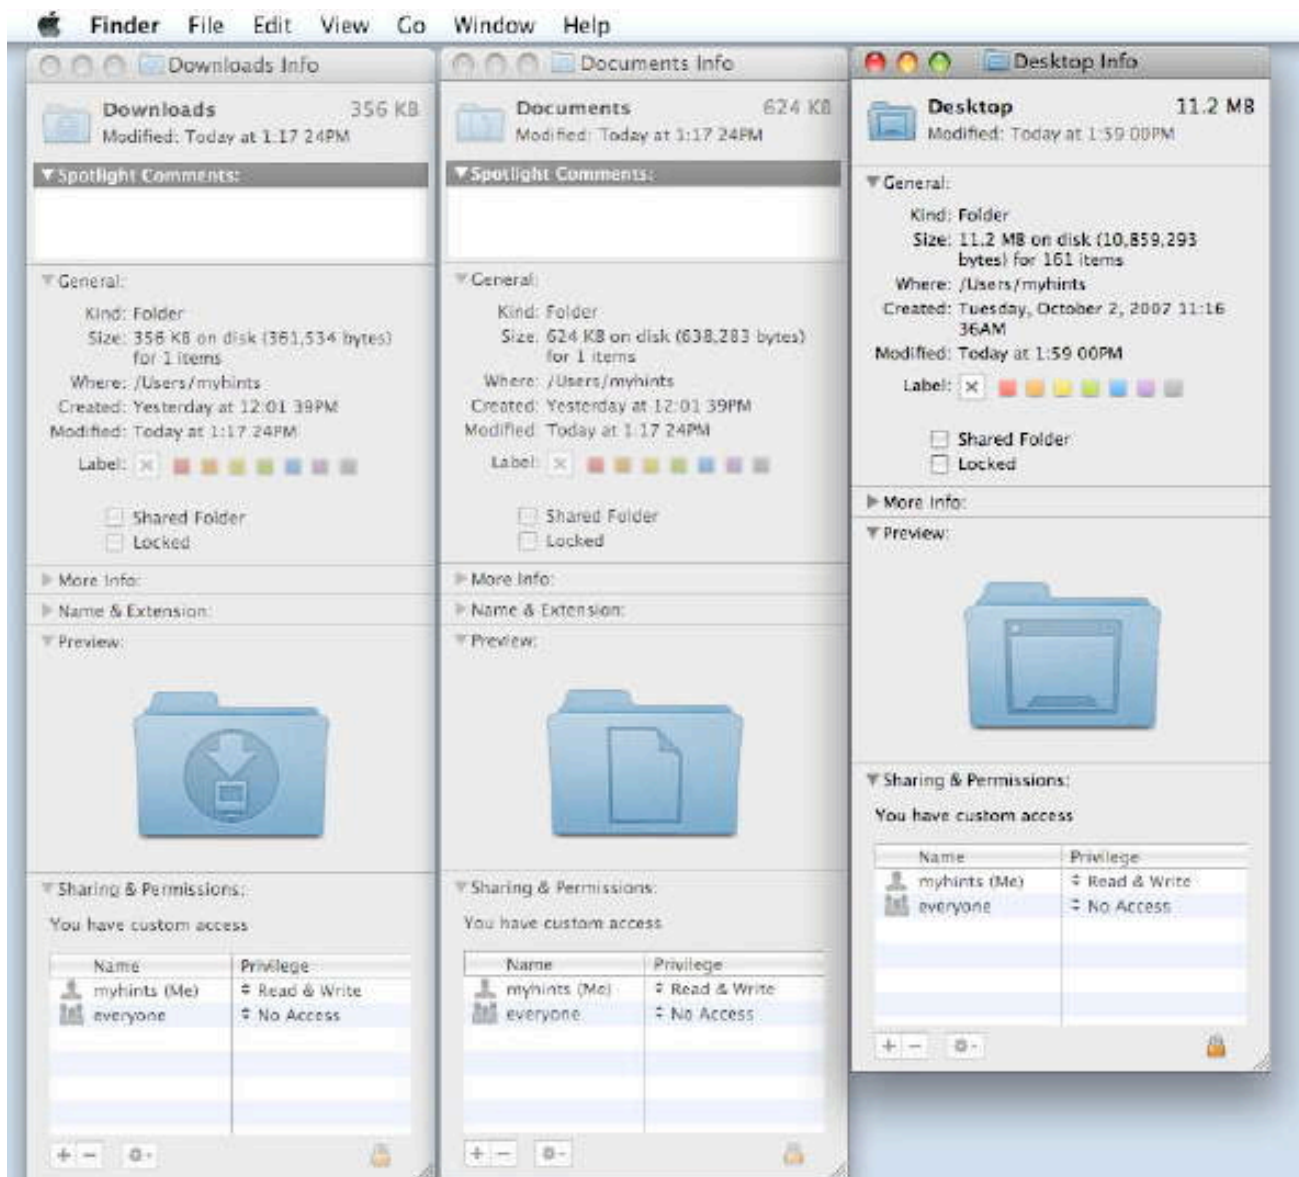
Finder File Edit View Go Window Help

Downloads Info

Downloads 356 KB
Modified: Today at 1:17 24PM

▼Spotlight Comments:

▼General:
Kind: Folder
Size: 356 KB on disk (361,534 bytes) for 1 items
Where: /Users/myhints
Created: Yesterday at 12:01 39PM
Modified: Today at 1:17 24PM
Label: ×

Shared Folder
Locked

▶More Info:
▶Name & Extension:
▼Preview:

▼Sharing & Permissions:
You have custom access

| Name | Privilege |
|---|---|
| myhints (Me) | ÷ Read & Write |
| everyone | ÷ No Access |

+ −

Documents Info

Documents 624 KB
Modified: Today at 1:17 24PM

▼Spotlight Comments:

▼General:
Kind: Folder
Size: 624 KB on disk (638,283 bytes) for 1 items
Where: /Users/myhints
Created: Yesterday at 12:01 39PM
Modified: Today at 1:17 24PM
Label: ×

Shared Folder
Locked

▶More Info:
▶Name & Extension:
▼Preview:

▼Sharing & Permissions:
You have custom access

| Name | Privilege |
|---|---|
| myhints (Me) | ÷ Read & Write |
| everyone | ÷ No Access |

+ −

Desktop Info

Desktop 11.2 MB
Modified: Today at 1:59 00PM

▼General:
Kind: Folder
Size: 11.2 MB on disk (10,859,293 bytes) for 161 items
Where: /Users/myhints
Created: Tuesday, October 2, 2007 11:16 36AM
Modified: Today at 1:59 00PM
Label: ×

Shared Folder
Locked

▶More Info:
▼Preview:

▼Sharing & Permissions:
You have custom access

| Name | Privilege |
|---|---|
| myhints (Me) | ÷ Read & Write |
| everyone | ÷ No Access |

+ −